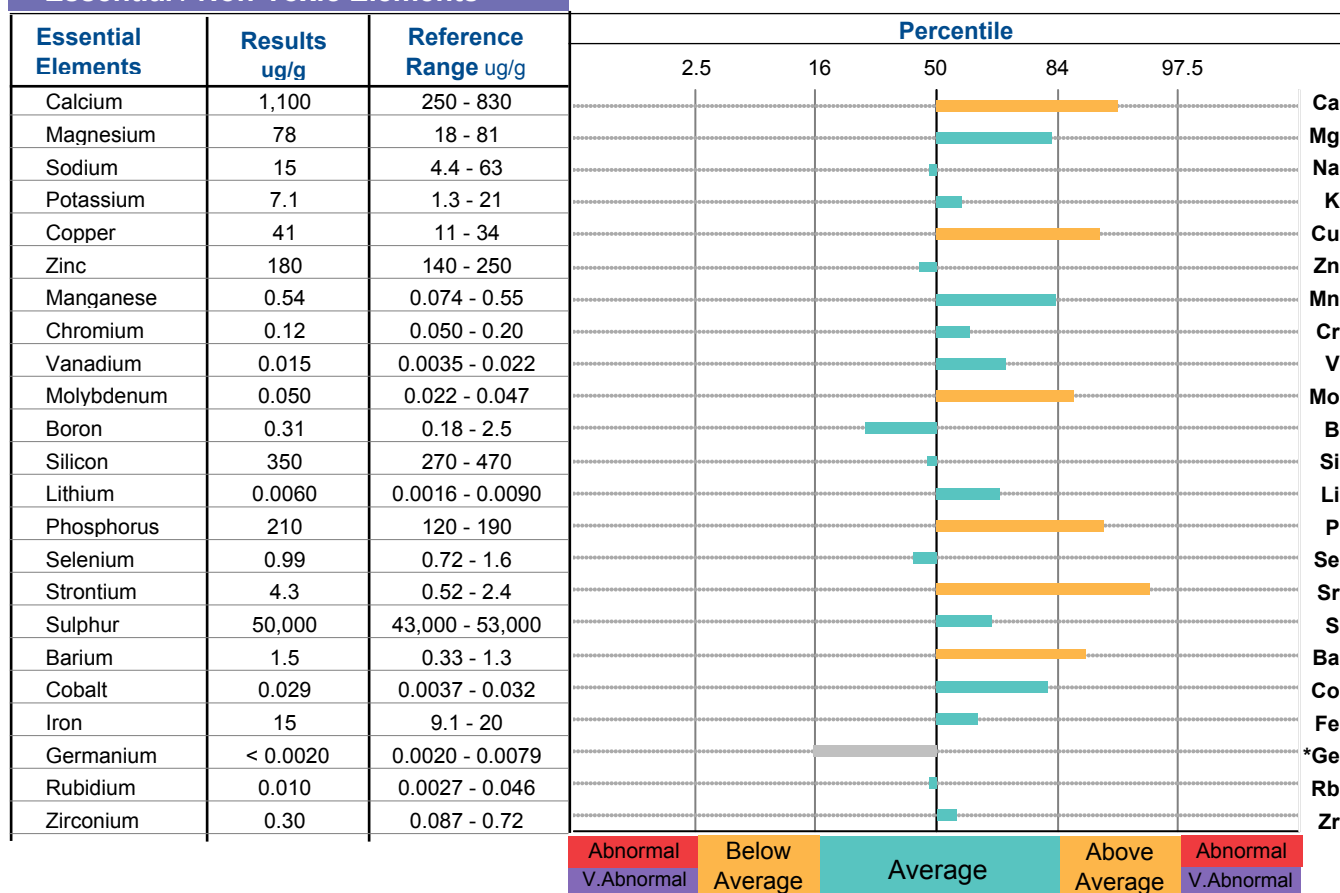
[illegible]

| Essential Elements | Results ug/g | Reference Range ug/g |
|---|---|---|
| Calcium | 1,100 | 250 - 830 |
| Magnesium | 78 | 18 - 81 |
| Sodium | 15 | 4.4 - 63 |
| Potassium | 7.1 | 1.3 - 21 |
| Copper | 41 | 11 - 34 |
| Zinc | 180 | 140 - 250 |
| Manganese | 0.54 | 0.074 - 0.55 |
| Chromium | 0.12 | 0.050 - 0.20 |
| Vanadium | 0.015 | 0.0035 - 0.022 |
| Molybdenum | 0.050 | 0.022 - 0.047 |
| Boron | 0.31 | 0.18 - 2.5 |
| Silicon | 350 | 270 - 470 |
| Lithium | 0.0060 | 0.0016 - 0.0090 |
| Phosphorus | 210 | 120 - 190 |
| Selenium | 0.99 | 0.72 - 1.6 |
| Strontium | 4.3 | 0.52 - 2.4 |
| Sulphur | 50,000 | 43,000 - 53,000 |
| Barium | 1.5 | 0.33 - 1.3 |
| Cobalt | 0.029 | 0.0037 - 0.032 |
| Iron | 15 | 9.1 - 20 |
| Germanium | < 0.0020 | 0.0020 - 0.0079 |
| Rubidium | 0.010 | 0.0027 - 0.046 |
| Zirconium | 0.30 | 0.087 - 0.72 |

Percentile
2.5 16 50 84 97.5

Ca
Mg
Na
K
Cu
Zn
Mn
Cr
V
Mo
B
Si
Li
P
Se
Sr
S
Ba
Co
Fe
*Ge
Rb
Zr

Abnormal
V.Abnormal
Below Average
Average
Above Average
Abnormal
V.Abnormal